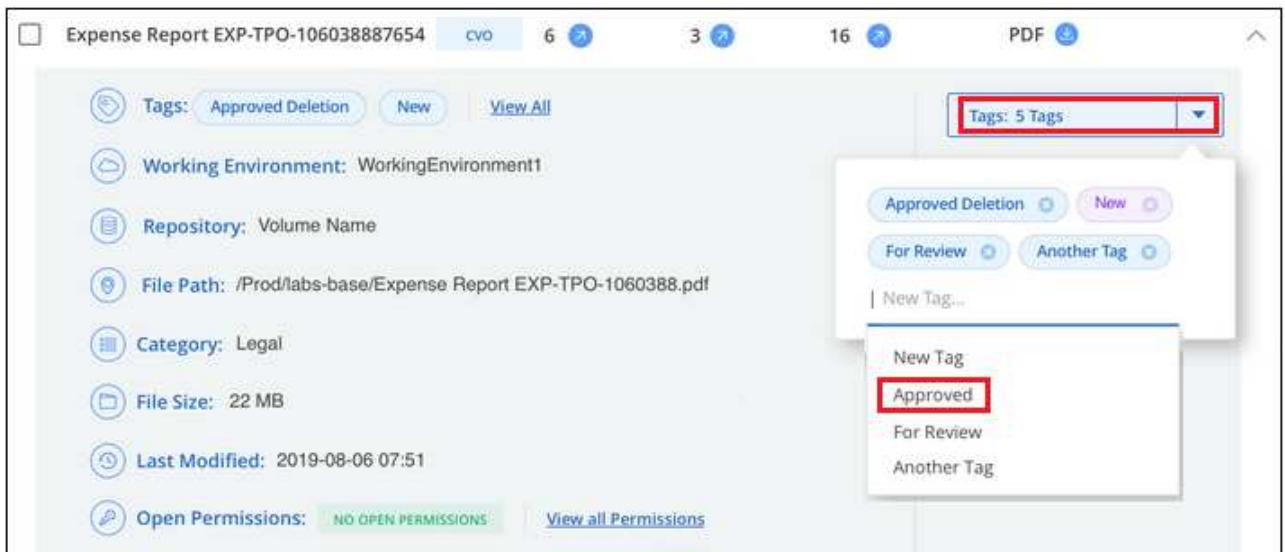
Expense Report EXP-TPO-106038887654 CVO 6 3 16 PDF

Tags: Approved Deletion New View All

Tags: 5 Tags

Working Environment: WorkingEnvironment1

Approved Deletion New

For Review Another Tag

Repository: Volume Name

New Tag...

File Path: /Prod/labs-base/Expense Report EXP-TPO-1060388.pdf

Category: Legal

New Tag

Approved

For Review

Another Tag

File Size: 22 MB

Last Modified: 2019-08-06 07:51

Open Permissions: NO OPEN PERMISSIONS View all Permissions